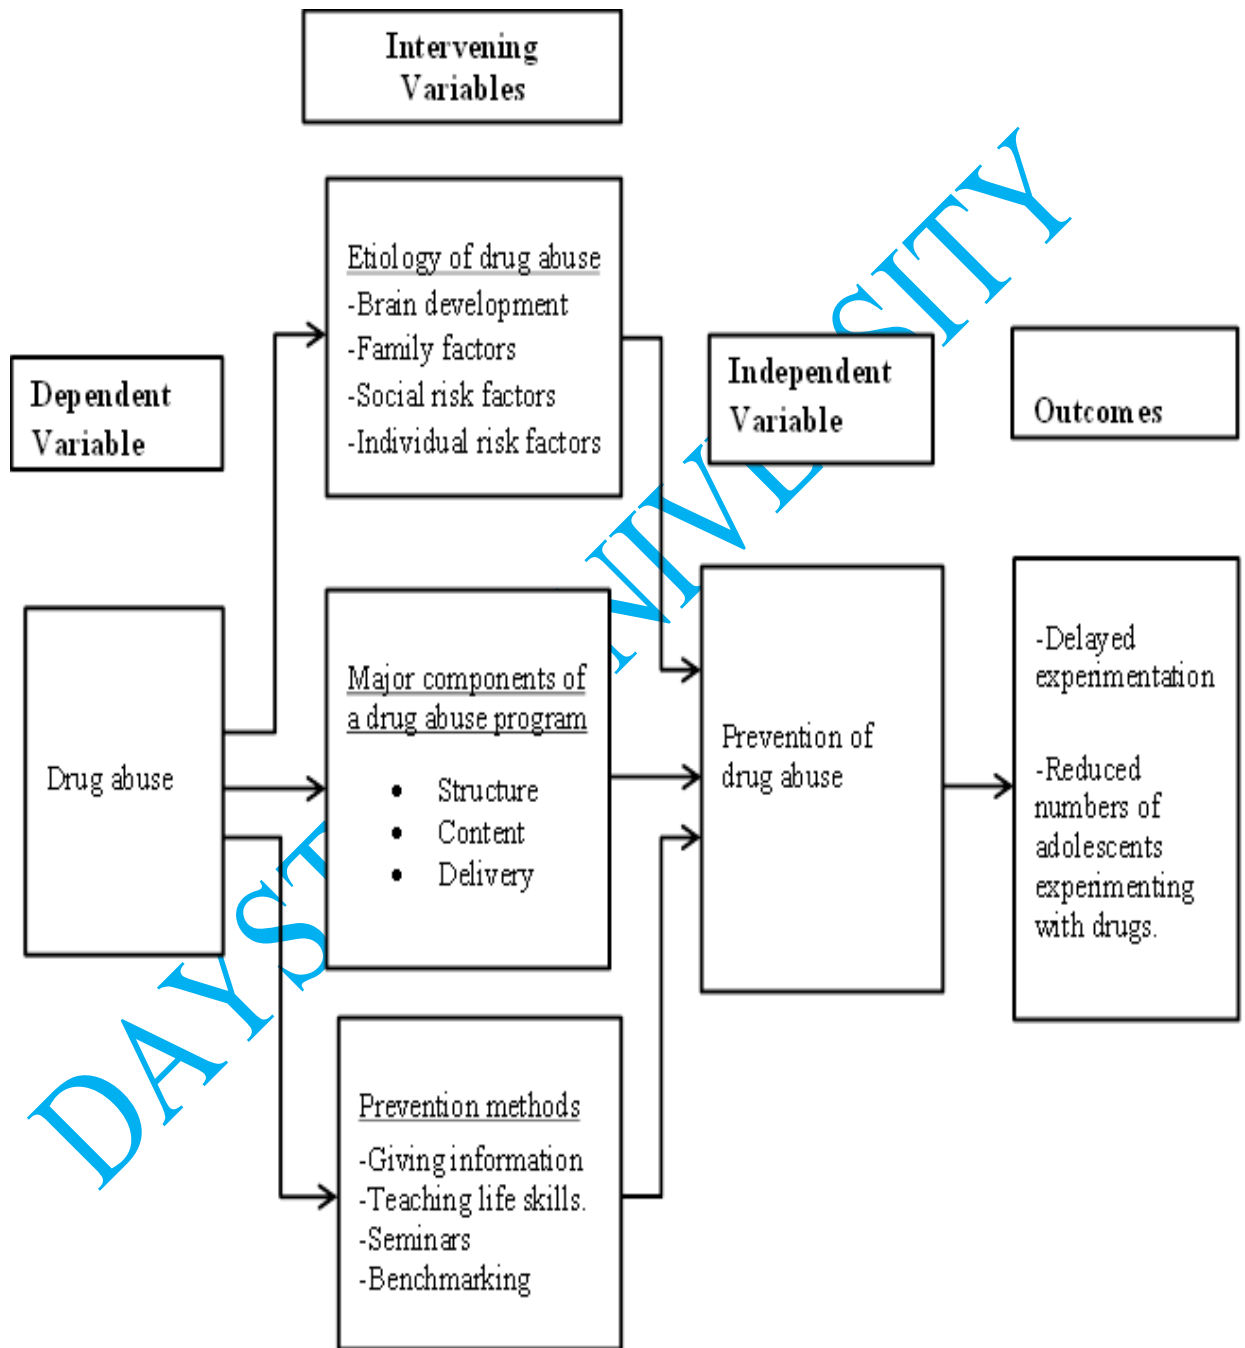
Intervening Variables

Dependent Variable

Etiology of drug abuse
-Brain development
-Family factors
-Social risk factors
-Individual risk factors

Independent Variable

Outcomes

Drug abuse

Major components of a drug abuse program
• Structure
• Content
• Delivery

Prevention of drug abuse

-Delayed experimentation

-Reduced numbers of adolescents experimenting with drugs.

Prevention methods
-Giving information
-Teaching life skills.
-Seminars
-Benchmarking

DAYST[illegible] UNIVERSITY